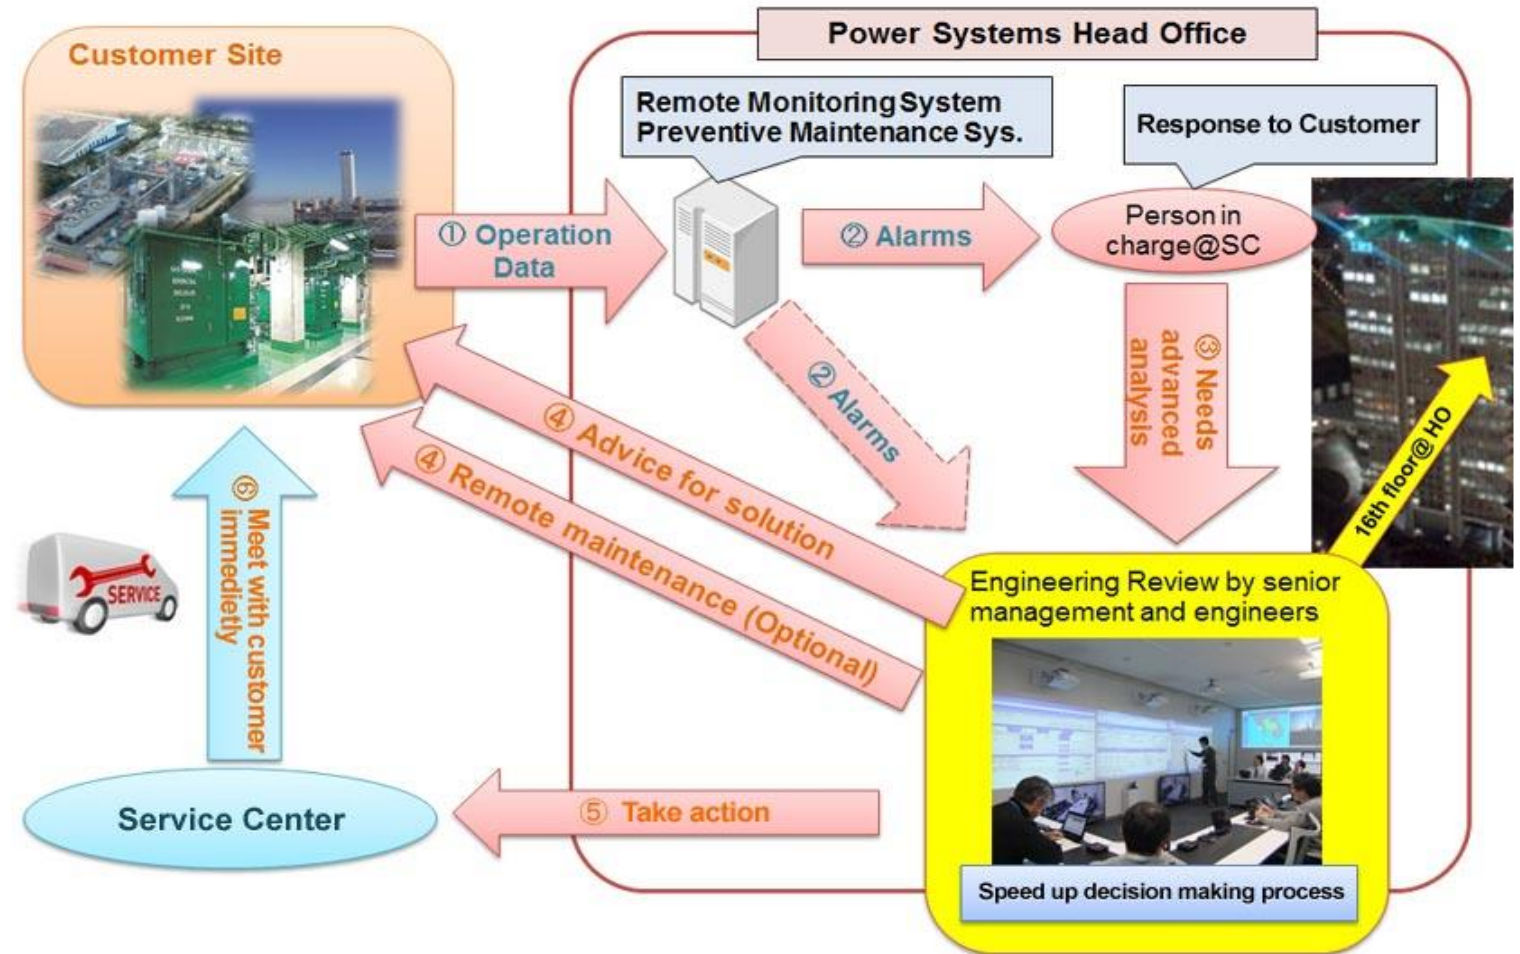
Power Systems Head Office

Customer Site

Remote Monitoring System
Preventive Maintenance Sys.

Response to Customer

① Operation Data

② Alarms

Person in charge@SC

② Alarms

③ Needs advanced analysis

16th floor@HO

④ Advice for solution

④ Remote maintenance (Optional)

⑥ Meet with customer immedietly

SERVICE

Engineering Review by senior management and engineers

Speed up decision making process

Service Center

⑤ Take action